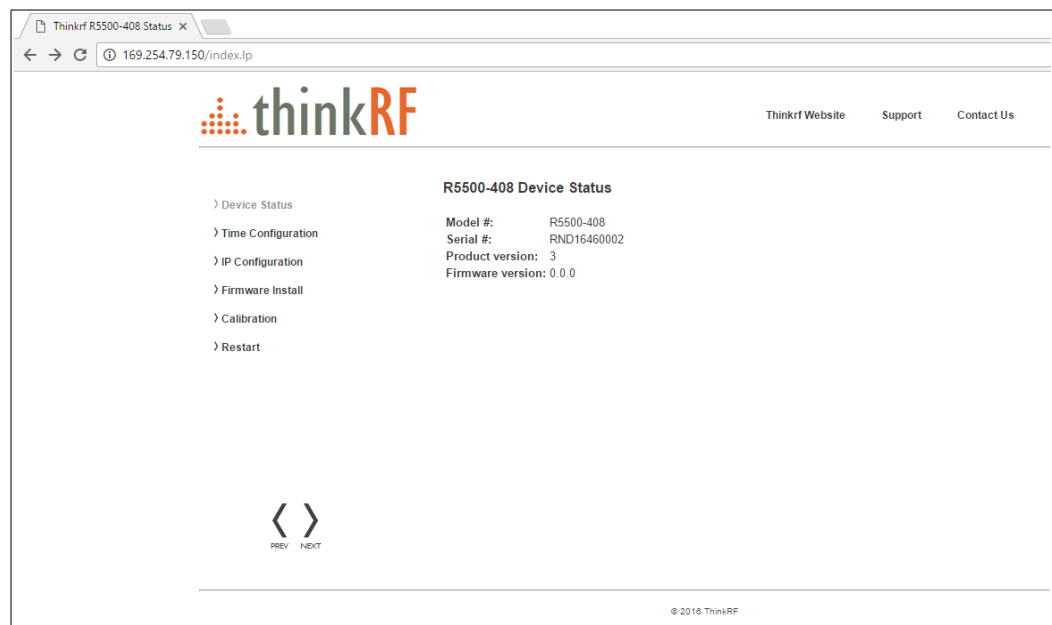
Thinkrf R5500-408 Status ×

169.254.79.150/index.lp

thinkRF

Thinkrf Website Support Contact Us

R5500-408 Device Status

› Device Status
› Time Configuration
› IP Configuration
› Firmware Install
› Calibration
› Restart

| | |
|---|---|
| Model #: | R5500-408 |
| Serial #: | RND16460002 |
| Product version: | 3 |
| Firmware version: | 0.0.0 |

PREV NEXT

© 2016 ThinkRF